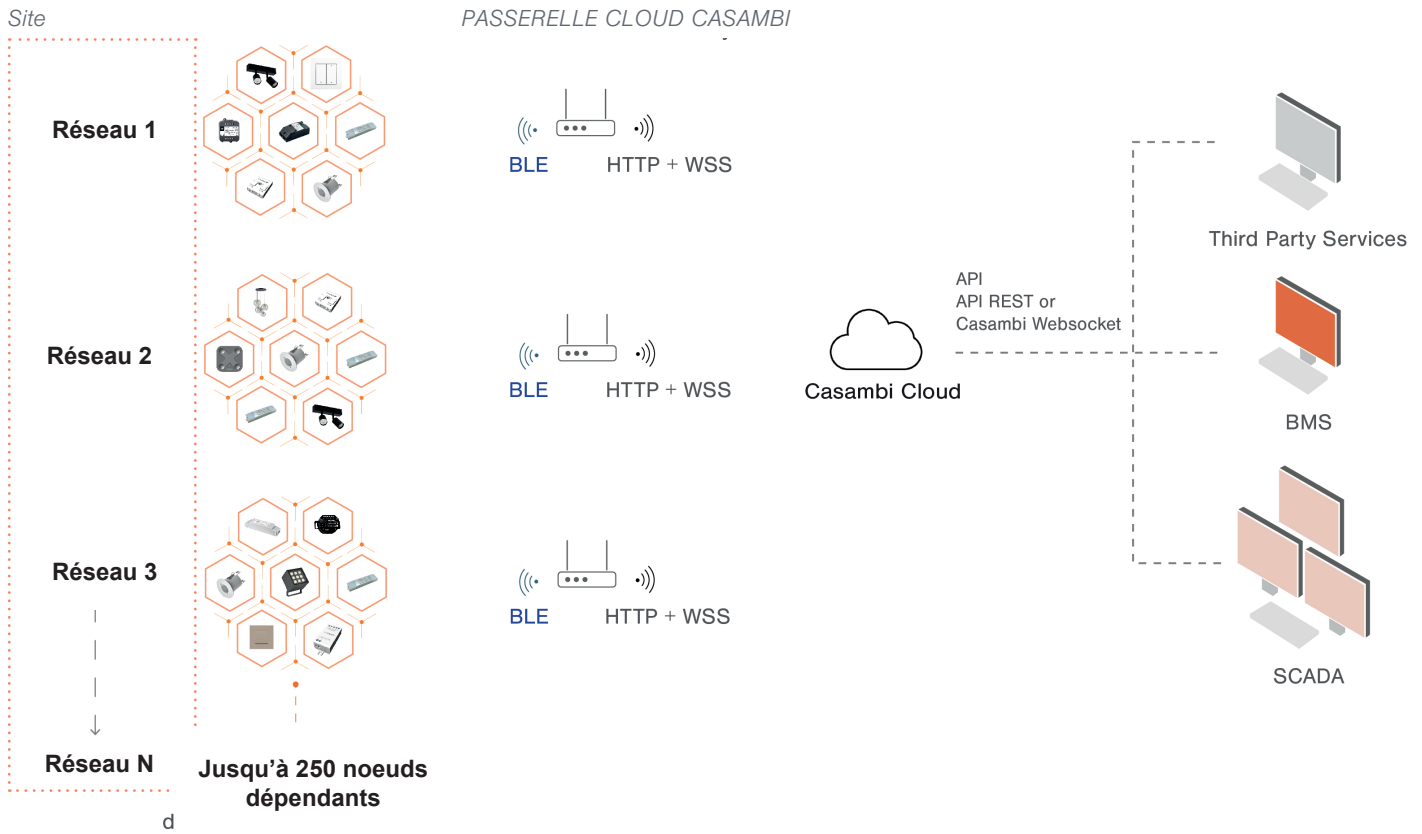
Site

PASSERELLE CLOUD CASAMBI

Réseau 1

BLE HTTP + WSS

Réseau 2

BLE HTTP + WSS

Réseau 3

BLE HTTP + WSS

Réseau N

Jusqu’à 250 noeuds dépendants

d

Casambi Cloud

API
API REST or
Casambi Websocket

Third Party Services

BMS

SCADA